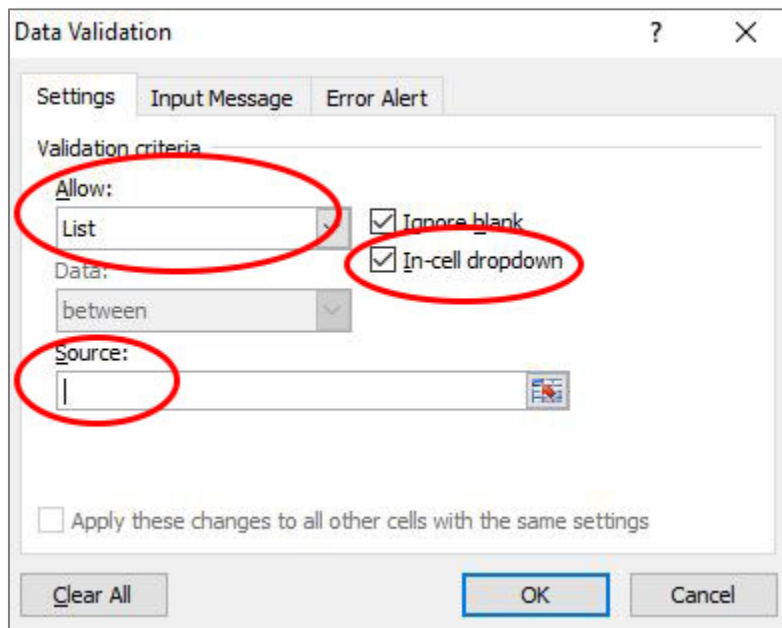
Data Validation
?
X
Settings
Input Message
Error Alert
Validation criteria
Allow:
List
Ignore blank
In-cell dropdown
Data:
between
Source:
Apply these changes to all other cells with the same settings
Clear All
OK
Cancel